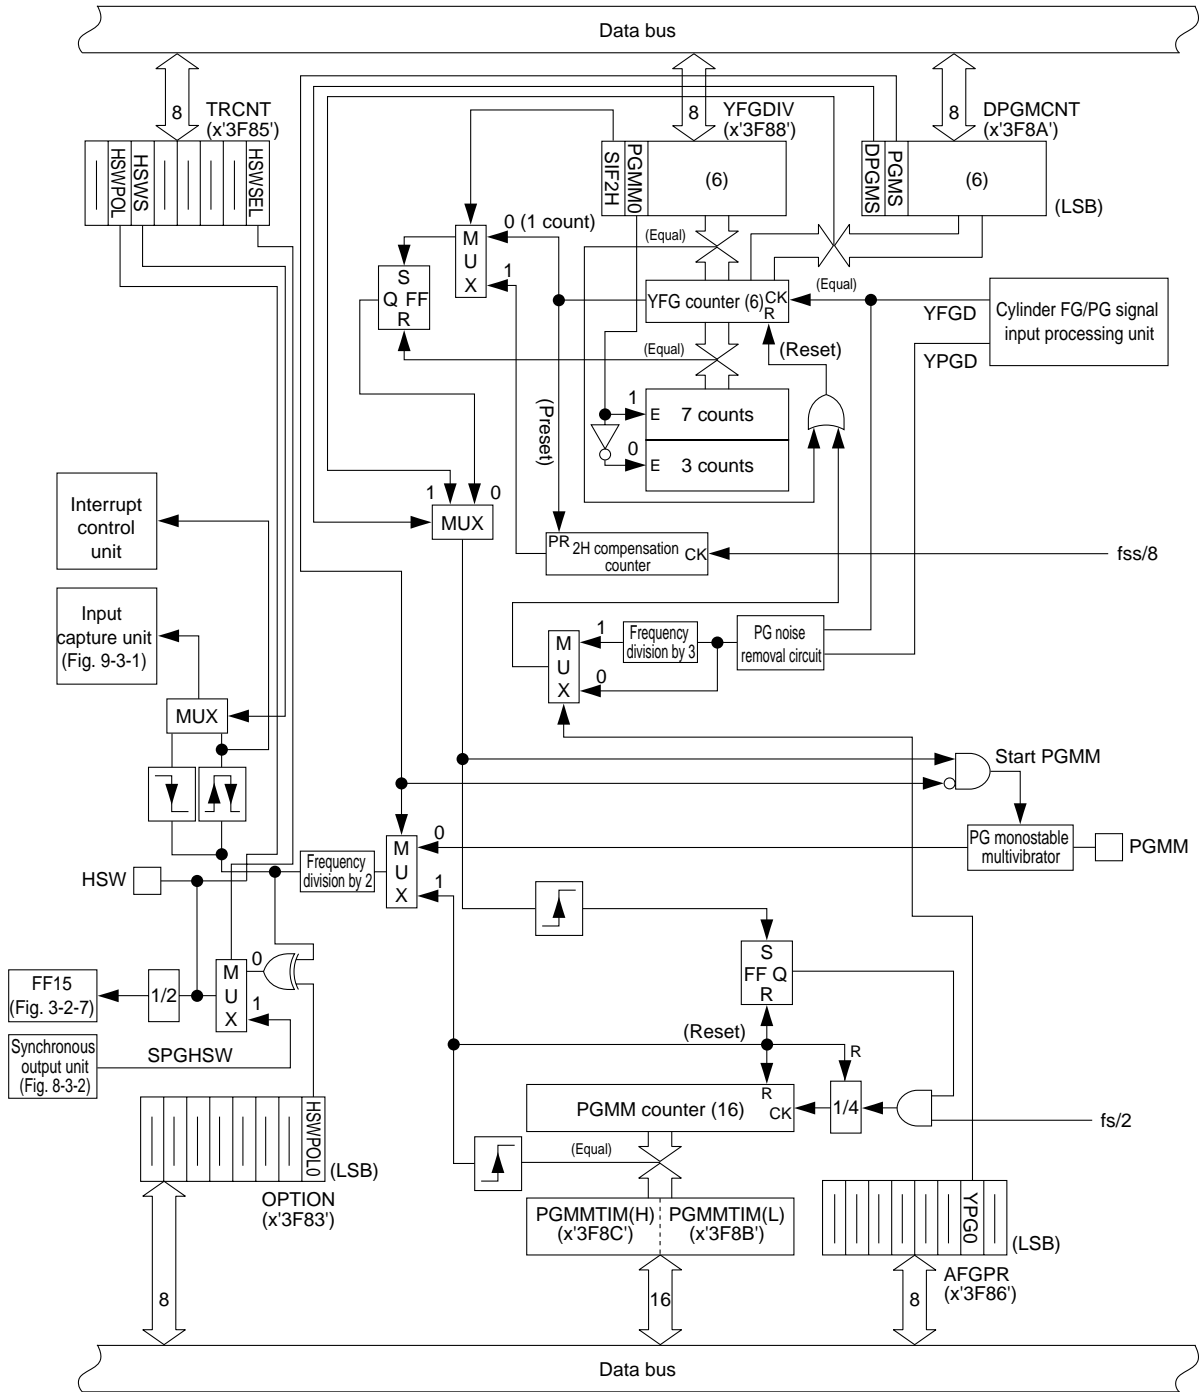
Data bus

8
TRCNT
(x'3F85')
HSWPOL
HSWS
HSWSEL

8
YFGDIV
(x'3F88')
SIF2H
PGMM0
(6)

8
DPGMCNT
(x'3F8A')
DPGMS
PGMS
(6)
(LSB)

M
U
X
0 (1 count)
1

S
Q FF
R

(Equal)
(Equal)
YFG counter (6) CK R
YFGD
YPGD
Cylinder FG/PG signal input processing unit

(Equal)
(Reset)
(Preset)

1
E 7 counts
0
E 3 counts

1 0
MUX

PR 2H compensation counter CK
fss/8

Interrupt control unit

Input capture unit (Fig. 9-3-1)

MUX

M
U
X
1
Frequency division by 3
0
PG noise removal circuit

Start PGMM

0
M
U
X
1
Frequency division by 2

PG monostable multivibrator
PGMM

HSW

S
FF Q
R

FF15 (Fig. 3-2-7)
1/2
M
U
X
0
1

Synchronous output unit (Fig. 8-3-2)
SPGHSW

(Reset)
R
R
PGMM counter (16) CK
1/4
fs/2

HSWPOL0
(LSB)
OPTION
(x'3F83')

(Equal)

PGMMTIM(H) (x'3F8C')
PGMMTIM(L) (x'3F8B')

YPG0
(LSB)
AFGPR
(x'3F86')

8
16
8

Data bus